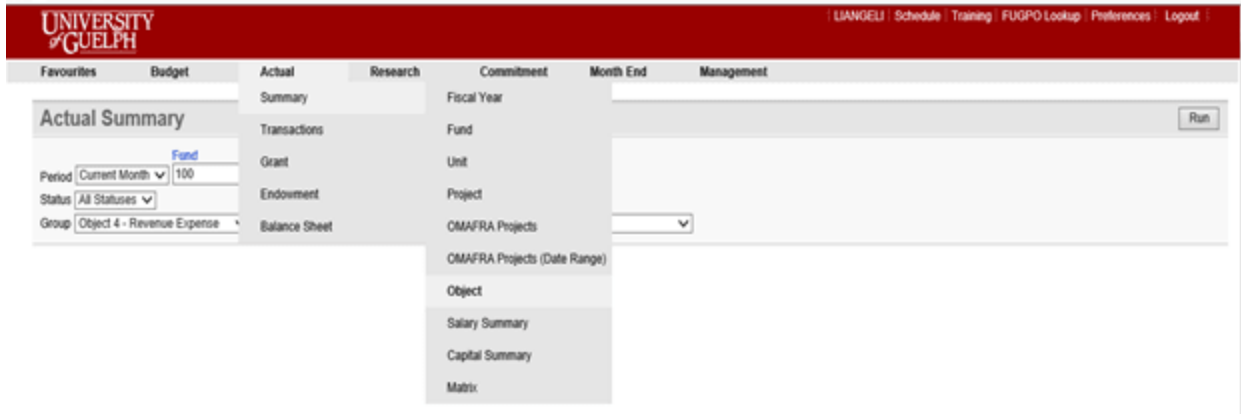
UNIVERSITY of GUELPH

| LIANGELI | Schedule | Training | FUGPO Lookup | Preferences | Logout |

Favourites Budget Actual Research Commitment Month End Management

Summary
Transactions
Grant
Endowment
Balance Sheet

Fiscal Year
Fund
Unit
Project
OMAFRA Projects
OMAFRA Projects (Date Range)
Object
Salary Summary
Capital Summary
Matrix

Actual Summary

Run

Fund
Period Current Month 100
Status All Statuses
Group Object 4 - Revenue Expense